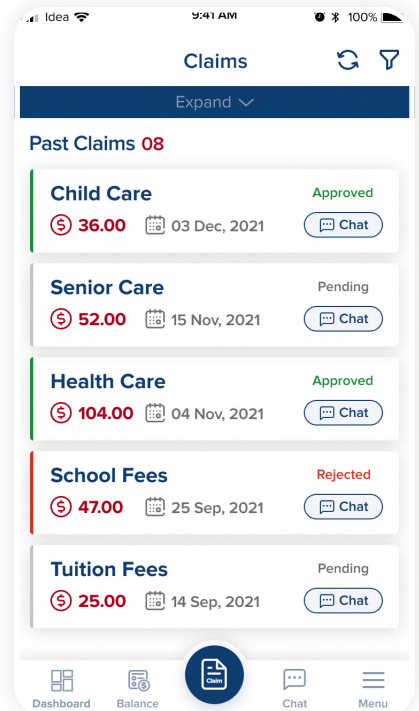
Idea 9:41 AM 100%

Claims

Expand

Past Claims 08

Child Care
Approved
36.00 03 Dec, 2021
Chat

Senior Care
Pending
52.00 15 Nov, 2021
Chat

Health Care
Approved
104.00 04 Nov, 2021
Chat

School Fees
Rejected
47.00 25 Sep, 2021
Chat

Tuition Fees
Pending
25.00 14 Sep, 2021
Chat

Dashboard Balance Claim Chat Menu